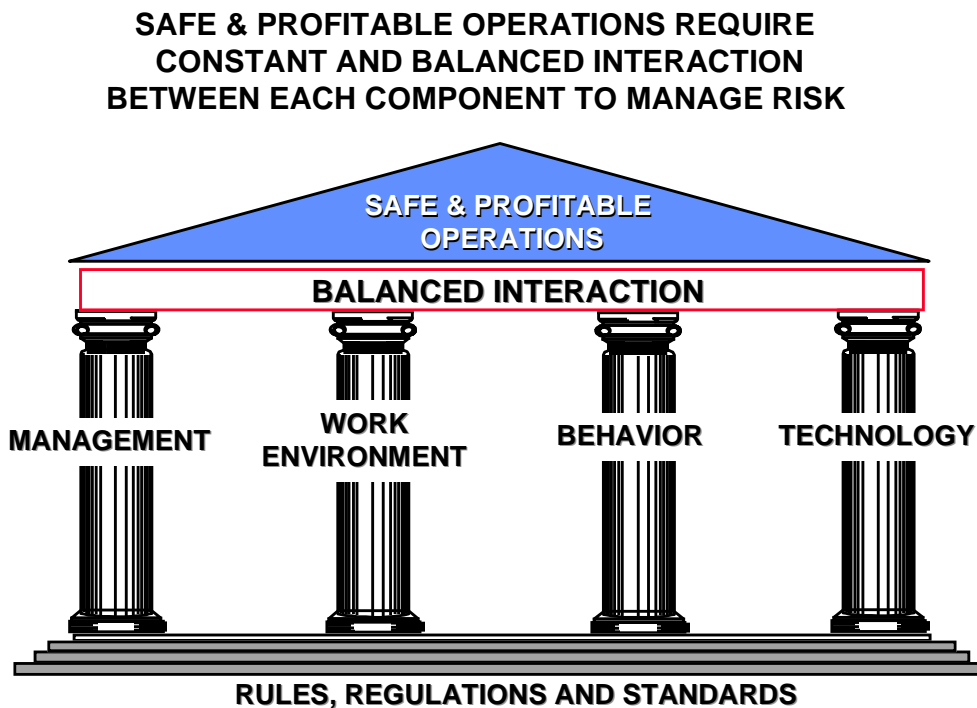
SAFE & PROFITABLE OPERATIONS REQUIRE CONSTANT AND BALANCED INTERACTION BETWEEN EACH COMPONENT TO MANAGE RISK

SAFE & PROFITABLE OPERATIONS

BALANCED INTERACTION

MANAGEMENT

WORK ENVIRONMENT

BEHAVIOR

TECHNOLOGY

RULES, REGULATIONS AND STANDARDS